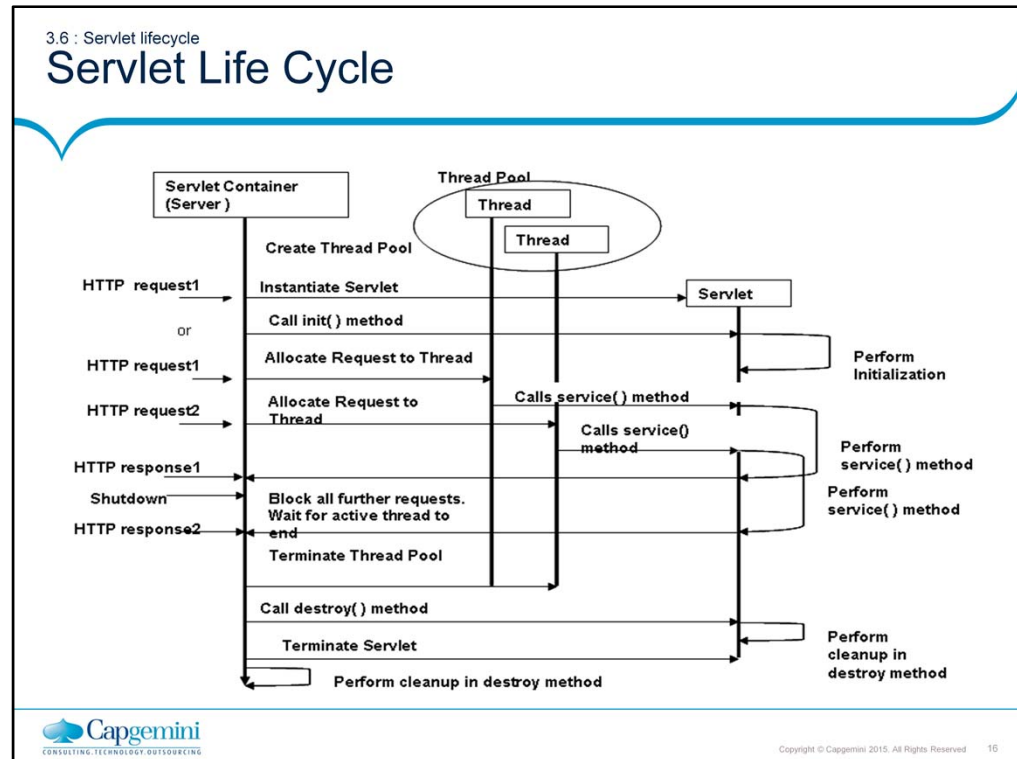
3.6 : Servlet lifecycle
Servlet Life Cycle

Servlet Container (Server )

Thread Pool

Thread

Thread

Create Thread Pool

HTTP request1

Instantiate Servlet

Servlet

or

Call init( ) method

HTTP request1

Allocate Request to Thread

Perform Initialization

HTTP request2

Allocate Request to Thread

Calls service( ) method

Calls service() method

Perform service( ) method

HTTP response1

Shutdown

Block all further requests. Wait for active thread to end

Perform service( ) method

HTTP response2

Terminate Thread Pool

Call destroy( ) method

Terminate Servlet

Perform cleanup in destroy method

Perform cleanup in destroy method

Capgemini
CONSULTING.TECHNOLOGY.OUTSOURCING

Copyright © Capgemini 2015. All Rights Reserved 16